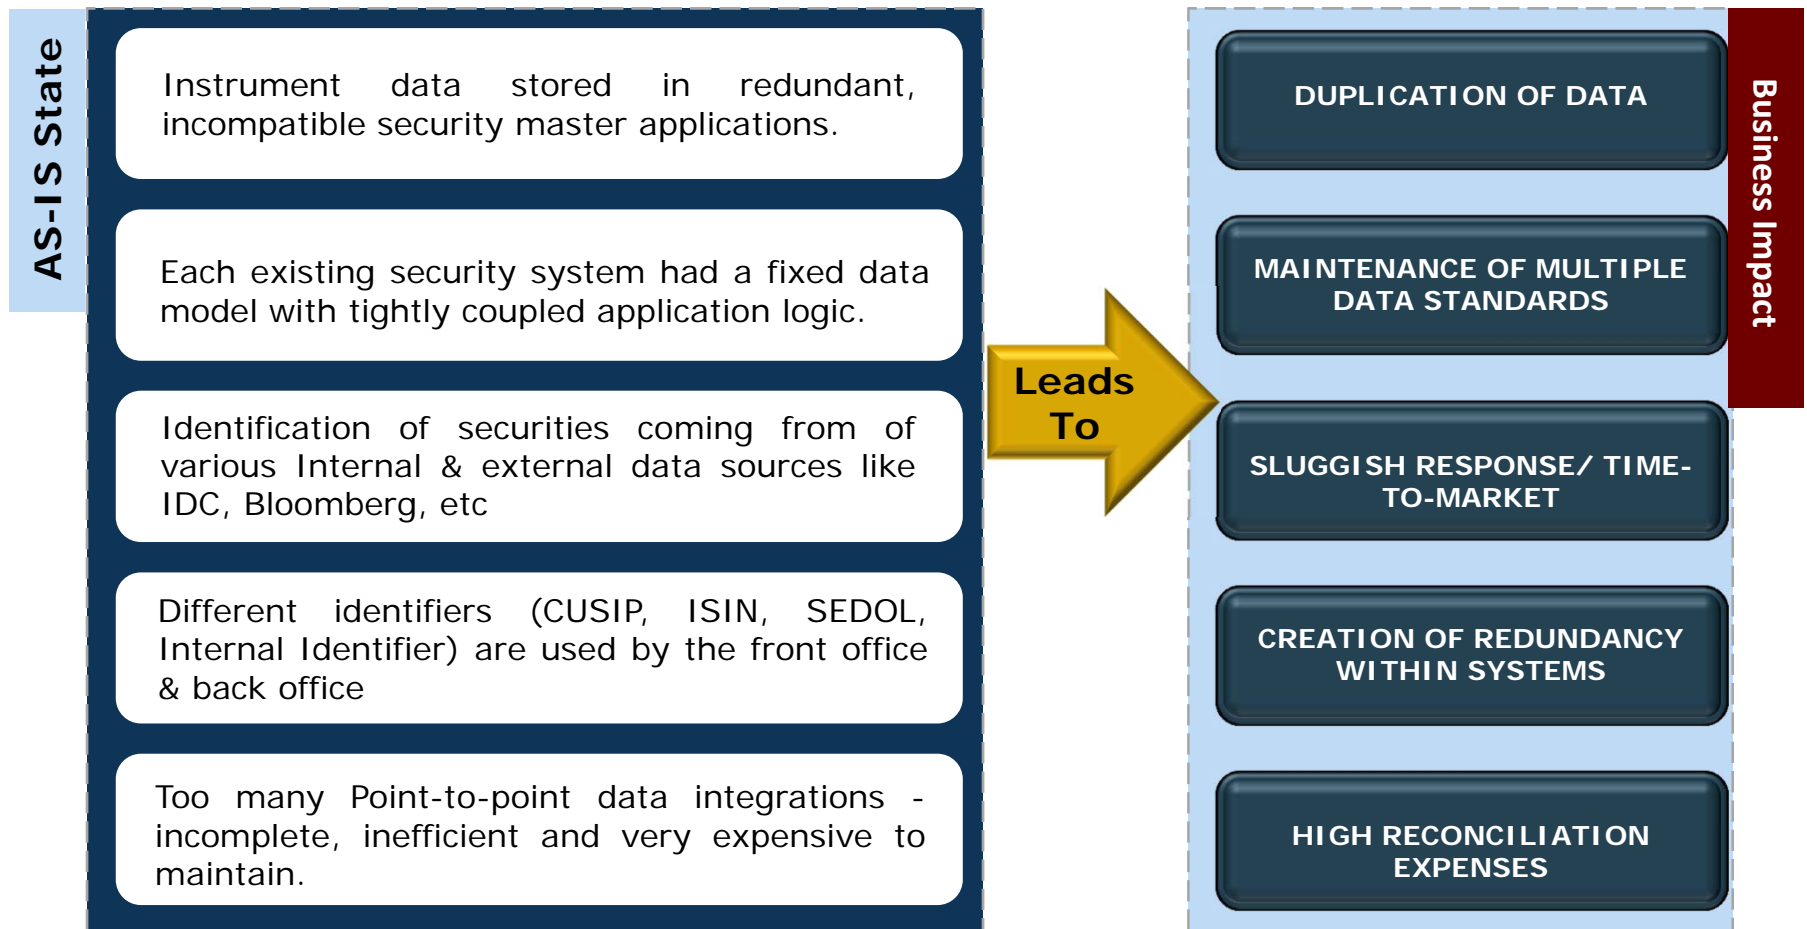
AS-IS State

Instrument data stored in redundant, incompatible security master applications.

Each existing security system had a fixed data model with tightly coupled application logic.

Identification of securities coming from of various Internal & external data sources like IDC, Bloomberg, etc

Different identifiers (CUSIP, ISIN, SEDOL, Internal Identifier) are used by the front office & back office

Too many Point-to-point data integrations - incomplete, inefficient and very expensive to maintain.

Leads To

DUPLICATION OF DATA

MAINTENANCE OF MULTIPLE DATA STANDARDS

SLUGGISH RESPONSE/ TIME-TO-MARKET

CREATION OF REDUNDANCY WITHIN SYSTEMS

HIGH RECONCILIATION EXPENSES

Business Impact